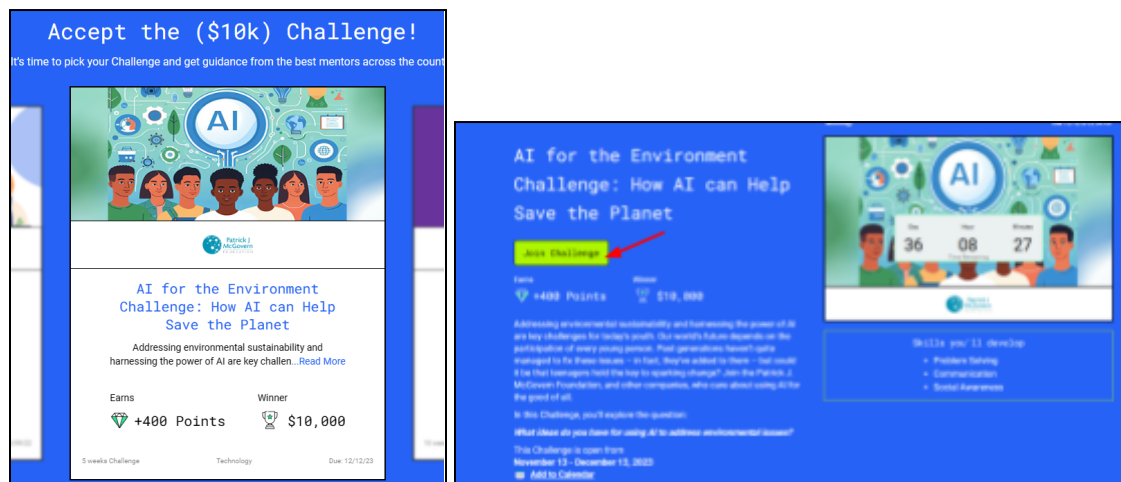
Accept the ($10k) Challenge!

It's time to pick your Challenge and get guidance from the best mentors across the count

AI

Patrick J McGovern FOUNDATION

AI for the Environment Challenge: How AI can Help Save the Planet

Addressing environmental sustainability and harnessing the power of AI are key challen...Read More

Earns
+400 Points

Winner
$10,000

5 weeks Challenge
Technology
Due: 12/12/23

AI for the Environment Challenge: How AI can Help Save the Planet

Join Challenge

Earns
+400 Points

Winner
$10,000

Addressing environmental sustainability and harnessing the power of AI are key challenges for today's youth. Our world's future depends on the participation of every young person. Past generations haven't quite managed to fix these issues – in fact, they've added to them – but could it be that teenagers hold the key to sparking change? Join the Patrick J. McGovern Foundation, and other companies, who care about using AI for the good of all.

In this Challenge, you'll explore the question:

What ideas do you have for using AI to address environmental issues?

This Challenge is open from
November 13 - December 13, 2023
Add to Calendar

AI

Day 36
Hour 08
Minutes 27
Time Remaining

Skills you'll develop
• Problem Solving
• Communication
• Social Awareness